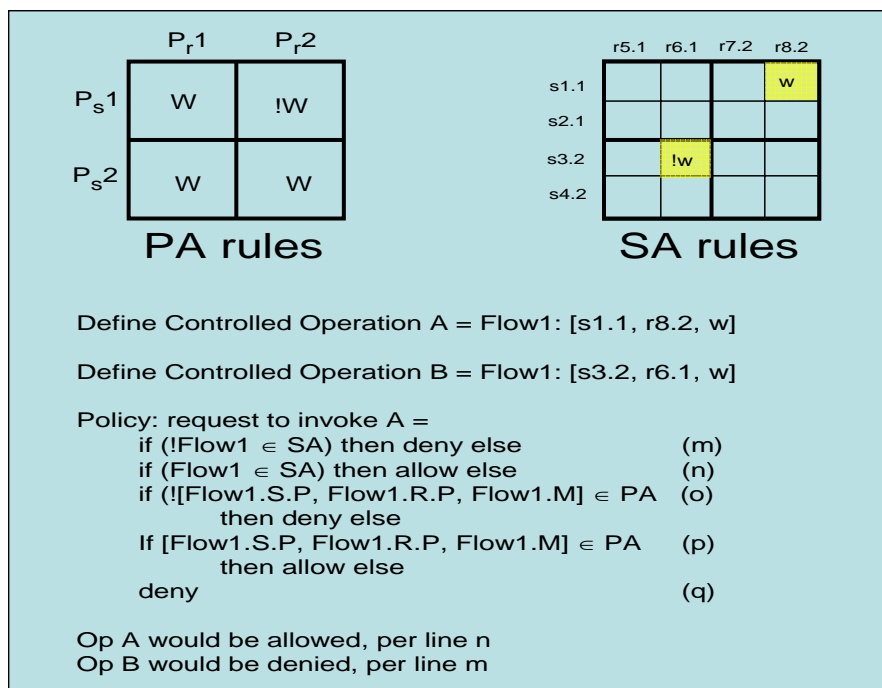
|  | $P_r1$ | $P_r2$ |
|---|---|---|
| $P_s1$ | W | !W |
| $P_s2$ | W | W |

PA rules

|  | r5.1 | r6.1 | r7.2 | r8.2 |
|---|---|---|---|---|
| s1.1 |  |  |  | w |
| s2.1 |  |  |  |  |
| s3.2 |  | !w |  |  |
| s4.2 |  |  |  |  |

SA rules

Define Controlled Operation A = Flow1: [s1.1, r8.2, w]

Define Controlled Operation B = Flow1: [s3.2, r6.1, w]

Policy: request to invoke A =
if (!Flow1 $\in$ SA) then deny else (m)
if (Flow1 $\in$ SA) then allow else (n)
if (![Flow1.S.P, Flow1.R.P, Flow1.M] $\in$ PA (o)
then deny else
If [Flow1.S.P, Flow1.R.P, Flow1.M] $\in$ PA (p)
then allow else
deny (q)

Op A would be allowed, per line n
Op B would be denied, per line m